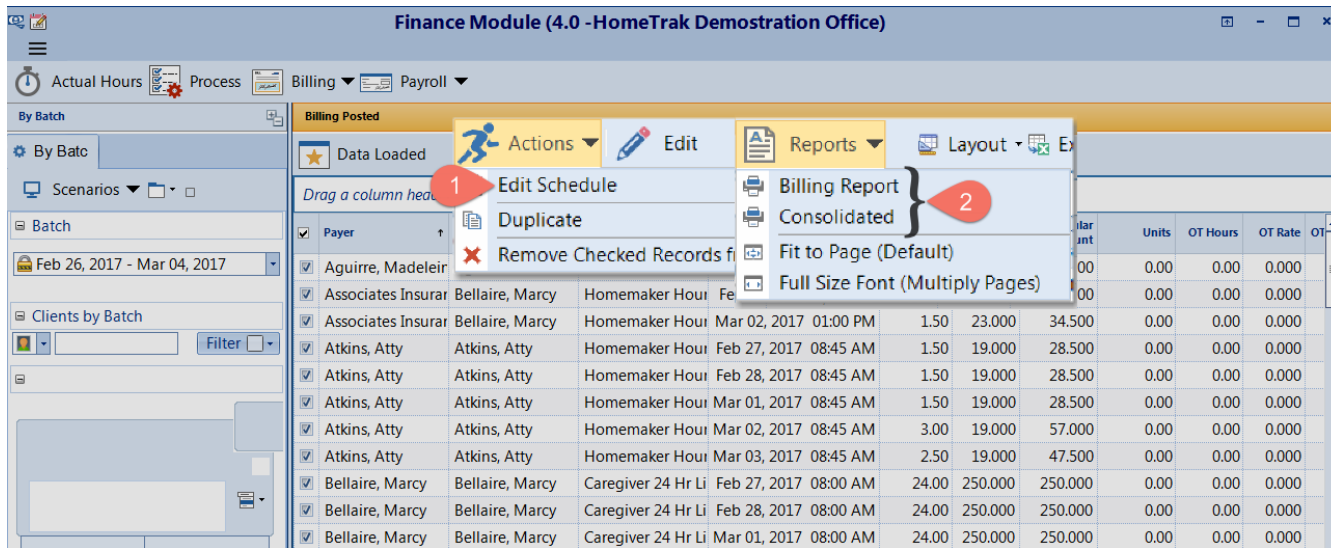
Finance Module (4.0 -HomeTrak Demostration Office)

Actual Hours Process Billing Payroll

By Batch

By Batc

Scenarios

Batch

Feb 26, 2017 - Mar 04, 2017

Clients by Batch

Filter

Billing Posted

Data Loaded

Drag a column hea

Actions Edit Reports Layout Ex

1 Edit Schedule
Duplicate
Remove Checked Records f

Billing Report
Consolidated
Fit to Page (Default)
Full Size Font (Multiply Pages)

2

| Payer | | | | | | ular unt | Units | OT Hours | OT Rate | OT |
|---|---|---|---|---|---|---|---|---|---|---|
| Aguirre, Madelei | | | | | | 00 | 0.00 | 0.00 | 0.000 | |
| Associates Insurar | Bellaire, Marcy | Homemaker Hour | Fe | | | 00 | 0.00 | 0.00 | 0.000 | |
| Associates Insurar | Bellaire, Marcy | Homemaker Hour | Mar 02, 2017 01:00 PM | 1.50 | 23.000 | 34.500 | 0.00 | 0.00 | 0.000 | |
| Atkins, Atty | Atkins, Atty | Homemaker Hour | Feb 27, 2017 08:45 AM | 1.50 | 19.000 | 28.500 | 0.00 | 0.00 | 0.000 | |
| Atkins, Atty | Atkins, Atty | Homemaker Hour | Feb 28, 2017 08:45 AM | 1.50 | 19.000 | 28.500 | 0.00 | 0.00 | 0.000 | |
| Atkins, Atty | Atkins, Atty | Homemaker Hour | Mar 01, 2017 08:45 AM | 1.50 | 19.000 | 28.500 | 0.00 | 0.00 | 0.000 | |
| Atkins, Atty | Atkins, Atty | Homemaker Hour | Mar 02, 2017 08:45 AM | 3.00 | 19.000 | 57.000 | 0.00 | 0.00 | 0.000 | |
| Atkins, Atty | Atkins, Atty | Homemaker Hour | Mar 03, 2017 08:45 AM | 2.50 | 19.000 | 47.500 | 0.00 | 0.00 | 0.000 | |
| Bellaire, Marcy | Bellaire, Marcy | Caregiver 24 Hr Li | Feb 27, 2017 08:00 AM | 24.00 | 250.000 | 250.000 | 0.00 | 0.00 | 0.000 | |
| Bellaire, Marcy | Bellaire, Marcy | Caregiver 24 Hr Li | Feb 28, 2017 08:00 AM | 24.00 | 250.000 | 250.000 | 0.00 | 0.00 | 0.000 | |
| Bellaire, Marcy | Bellaire, Marcy | Caregiver 24 Hr Li | Mar 01, 2017 08:00 AM | 24.00 | 250.000 | 250.000 | 0.00 | 0.00 | 0.000 | |